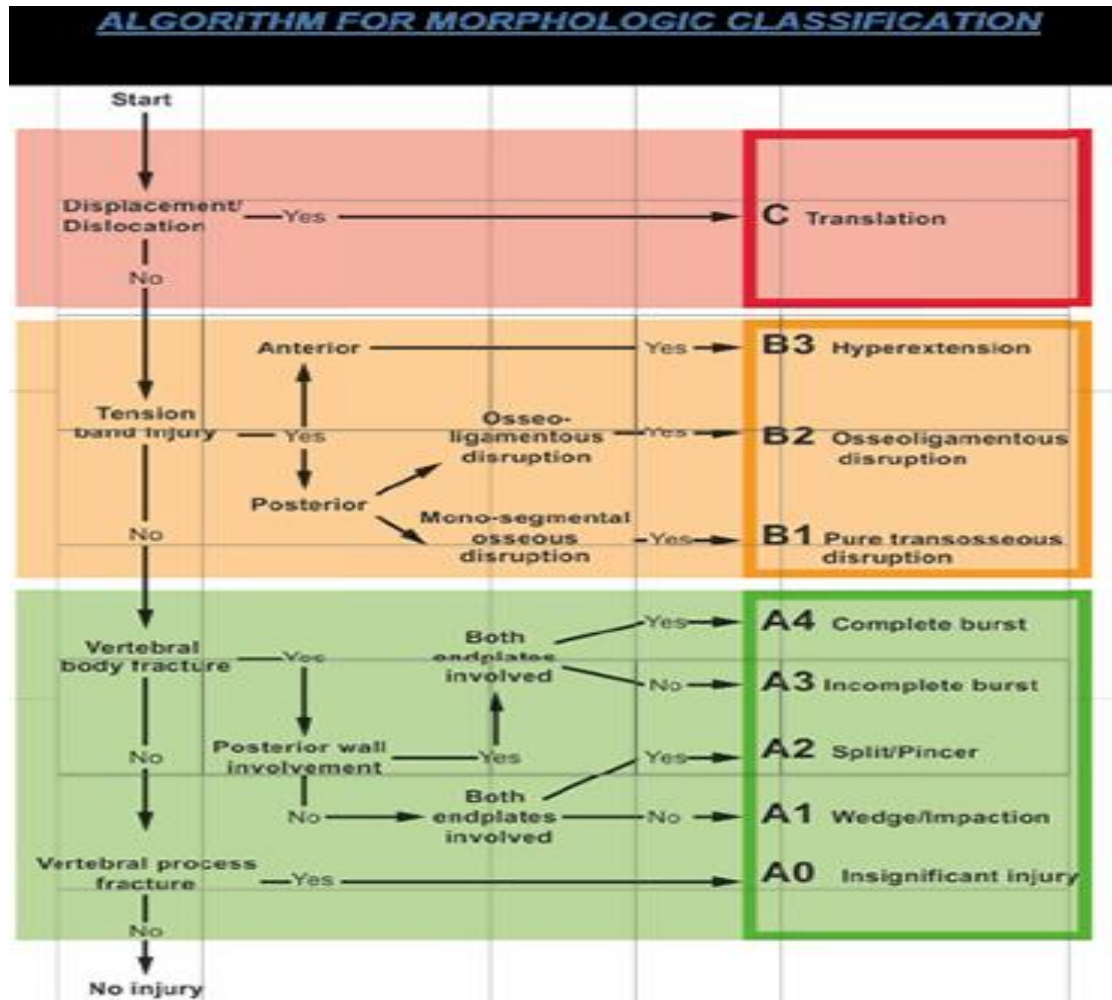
ALGORITHM FOR MORPHOLOGIC CLASSIFICATION

Start

Displacement/ Dislocation — Yes → C Translation

No

Tension band injury — Yes

Anterior — Yes → B3 Hyperextension

Posterior → Osseo-ligamentous disruption — Yes → B2 Osseoligamentous disruption

Posterior → Mono-segmental osseous disruption — Yes → B1 Pure transosseous disruption

No

Vertebral body fracture — Yes

Posterior wall involvement — Yes → Both endplates involved

Both endplates involved — Yes → A4 Complete burst

Both endplates involved — No → A3 Incomplete burst

Posterior wall involvement — No → Both endplates involved

Both endplates involved — Yes → A2 Split/Pincer

Both endplates involved — No → A1 Wedge/Impaction

No

Vertebral process fracture — Yes → A0 Insignificant injury

No

No injury